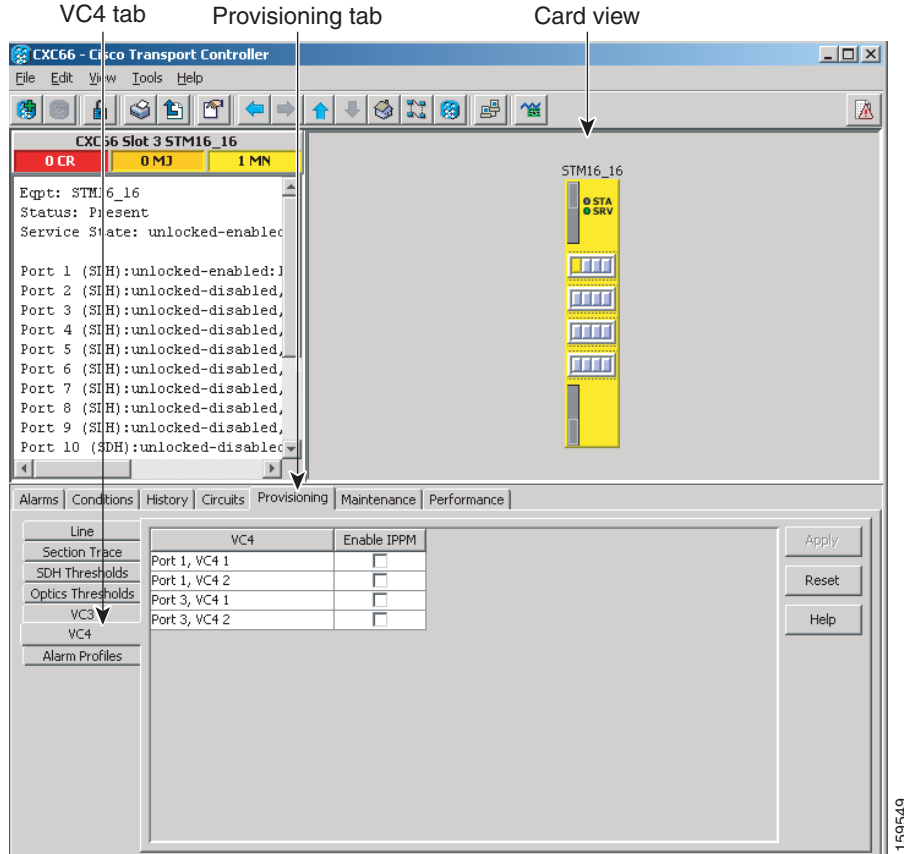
VC4 tab    Provisioning tab    Card view

CXC66 - Cisco Transport Controller

File Edit View Tools Help

CXC66 Slot 3 STM16_16

0 CR    0 MJ    1 MN

Eqpt: STM16_16
Status: Present
Service State: unlocked-enabled

Port 1 (SDH):unlocked-enabled:I
Port 2 (SDH):unlocked-disabled,
Port 3 (SDH):unlocked-disabled,
Port 4 (SDH):unlocked-disabled,
Port 5 (SDH):unlocked-disabled,
Port 6 (SDH):unlocked-disabled,
Port 7 (SDH):unlocked-disabled,
Port 8 (SDH):unlocked-disabled,
Port 9 (SDH):unlocked-disabled,
Port 10 (SDH):unlocked-disabled

STM16_16

STA
SRV

Alarms | Conditions | History | Circuits | Provisioning | Maintenance | Performance

Line
Section Trace
SDH Thresholds
Optics Thresholds
VC3
VC4
Alarm Profiles

| VC4 | Enable IPPM |
|---|---|
| Port 1, VC4 1 | ☐ |
| Port 1, VC4 2 | ☐ |
| Port 3, VC4 1 | ☐ |
| Port 3, VC4 2 | ☐ |

Apply
Reset
Help

159549